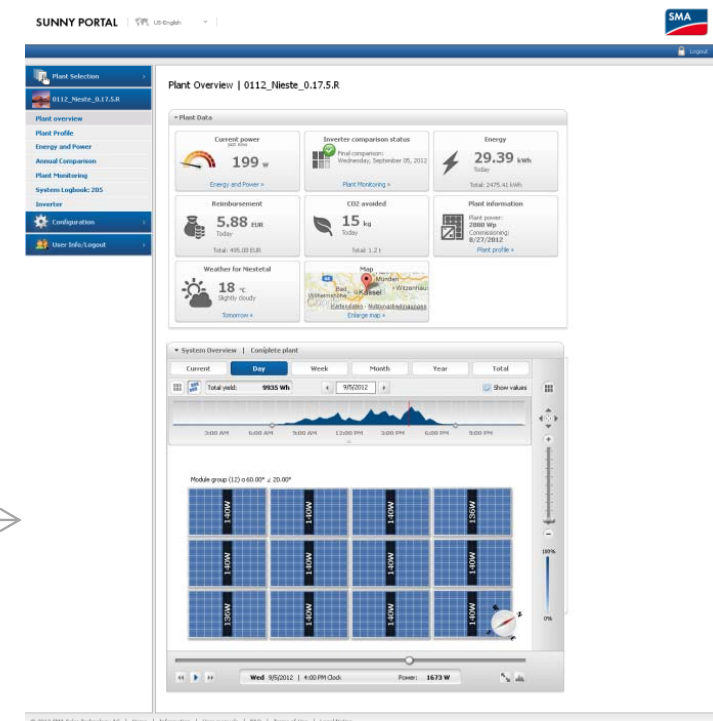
SUNNY PORTAL | US English

SMA

Logout

Plant Selection

0112_Nieste_0.17.5.R

Plant overview
Plant Profile
Energy and Power
Annual Comparison
Plant Monitoring
System Logbook: 205
Inverter

Configuration

User Info/Logout

Plant Overview | 0112_Nieste_0.17.5.R

Plant Data

Current power
199 W
Energy and Power »

Inverter comparison status
Final comparison: Wednesday, September 05, 2012
Plant Monitoring »

Energy
29.39 kWh
Today
Total: 2475.41 kWh

Reimbursement
5.88 EUR
Today
Total: 495.08 EUR

CO2 avoided
15 kg
Today
Total: 1.2 t

Plant information
Plant power: 2880 Wp
Commissioning: 8/27/2012
Plant profile »

Weather for Niestetal
18 °C
Slightly cloudy
Tomorrow »

Map
Münden
Kassel
Enlarge map »

System Overview | Complete plant

Current | Day | Week | Month | Year | Total

Total yield: 9935 Wh | 9/5/2012 | Show values

3:00 AM | 6:00 AM | 9:00 AM | 12:00 PM | 3:00 PM | 6:00 PM | 9:00 PM

Module group (12) α 60.00° ∠ 20.00°

140W | 140W | 140W | 136W
140W | 140W | 140W | 140W
136W | 140W | 140W | 140W

100%
0%

Wed 9/5/2012 | 4:00 PM Clock | Power: 1673 W